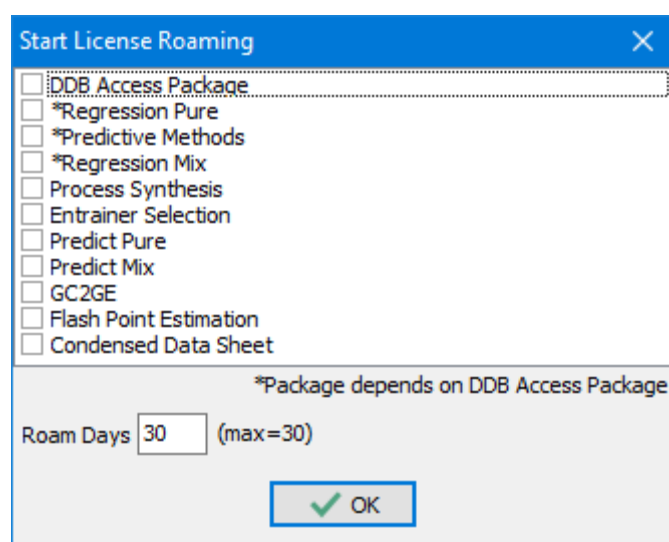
Start License Roaming

DDB Access Package
*Regression Pure
*Predictive Methods
*Regression Mix
Process Synthesis
Entrainer Selection
Predict Pure
Predict Mix
GC2GE
Flash Point Estimation
Condensed Data Sheet

*Package depends on DDB Access Package

Roam Days 30 (max=30)

OK